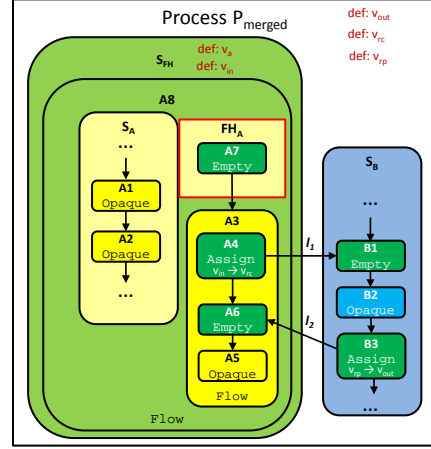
Process $P_{merged}$

def: $v_{out}$
def: $v_{rc}$
def: $v_{rp}$

$S_{FH}$
def: $v_a$
def: $v_{in}$

A8

$S_A$
...
A1
Opaque
A2
Opaque
...

$FH_A$
A7
Empty

A3
A4
Assign
$v_{in} \rightarrow v_{rc}$
A6
Empty
A5
Opaque
Flow

Flow

$I_1$
$I_2$

$S_B$
...
B1
Empty
B2
Opaque
B3
Assign
$v_{rp} \rightarrow v_{out}$
...